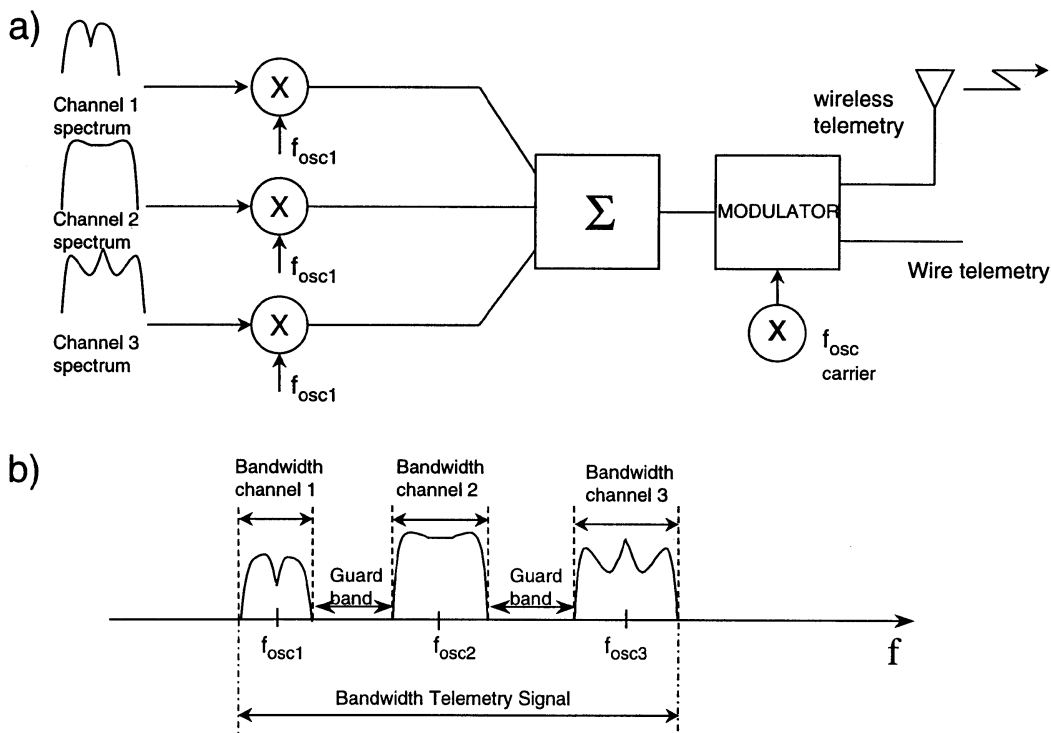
a)

Channel 1 spectrum

X

$f_{osc1}$

Channel 2 spectrum

X

$f_{osc1}$

Channel 3 spectrum

X

$f_{osc1}$

$\Sigma$

MODULATOR

X

$f_{osc}$ carrier

wireless telemetry

Wire telemetry

b)

Bandwidth channel 1

Bandwidth channel 2

Bandwidth channel 3

Guard band

Guard band

$f_{osc1}$

$f_{osc2}$

$f_{osc3}$

f

Bandwidth Telemetry Signal